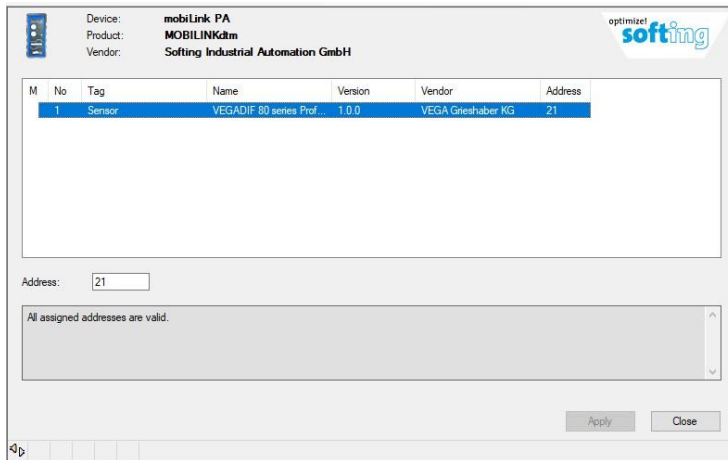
Device: mobiLink PA
Product: MOBILINKdtm
Vendor: Softing Industrial Automation GmbH

optimize! softing

| M | No | Tag | Name | Version | Vendor | Address |
|---|---|---|---|---|---|---|
| | 1 | Sensor | VEGADIF 80 series Prof... | 1.0.0 | VEGA Grieshaber KG | 21 |

Address: 21

All assigned addresses are valid.

Apply
Close